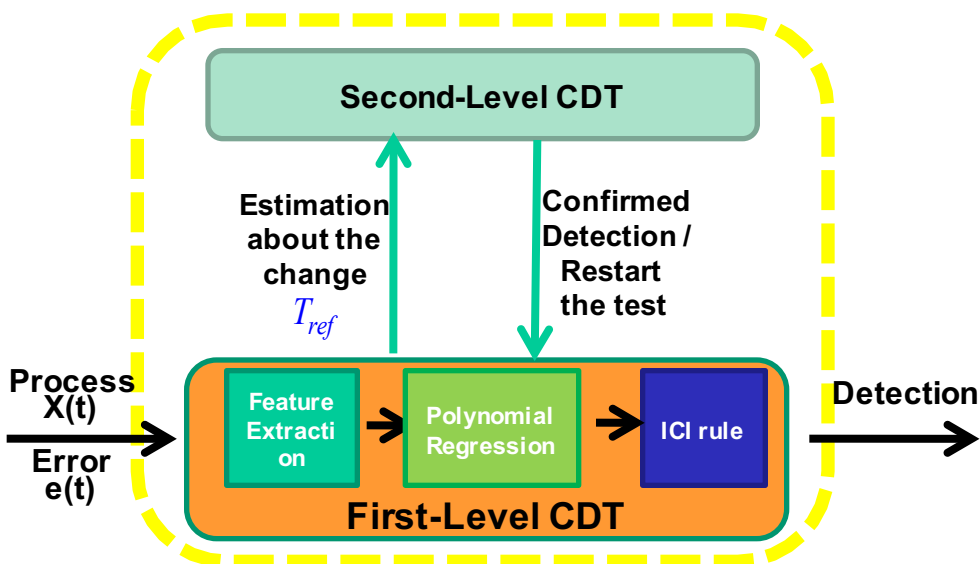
Second-Level CDT

Estimation about the change $T_{ref}$

Confirmed Detection / Restart the test

Process X(t)

Error e(t)

Feature Extraction

Polynomial Regression

ICI rule

Detection

First-Level CDT